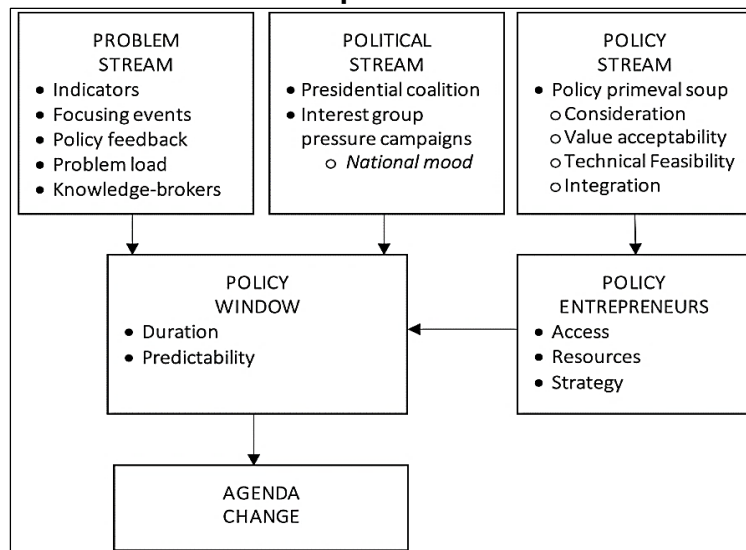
PROBLEM STREAM
• Indicators
• Focusing events
• Policy feedback
• Problem load
• Knowledge-brokers

POLITICAL STREAM
• Presidential coalition
• Interest group pressure campaigns
○ National mood

POLICY STREAM
• Policy primeval soup
○ Consideration
○ Value acceptability
○ Technical Feasibility
○ Integration

POLICY WINDOW
• Duration
• Predictability

POLICY ENTREPRENEURS
• Access
• Resources
• Strategy

AGENDA CHANGE